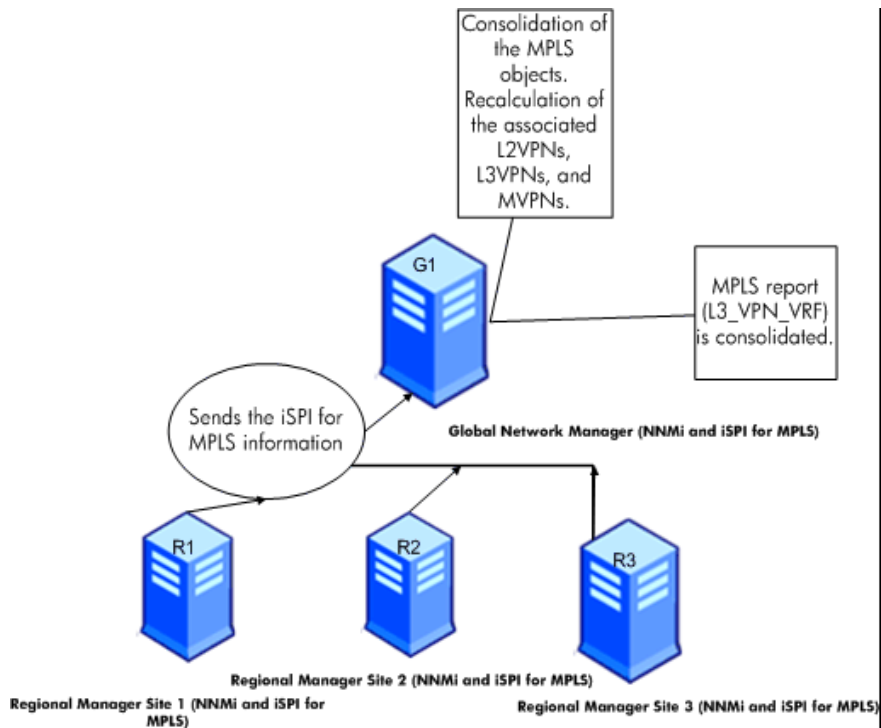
Consolidation of the MPLS objects. Recalculation of the associated L2VPNs, L3VPNs, and MVPNs.

G1

MPLS report (L3_VPN_VRF) is consolidated.

Sends the iSPI for MPLS information

Global Network Manager (NNMi and iSPI for MPLS)

R1

R2

R3

Regional Manager Site 2 (NNMi and iSPI for MPLS)

Regional Manager Site 1 (NNMi and iSPI for MPLS)

Regional Manager Site 3 (NNMi and iSPI for MPLS)